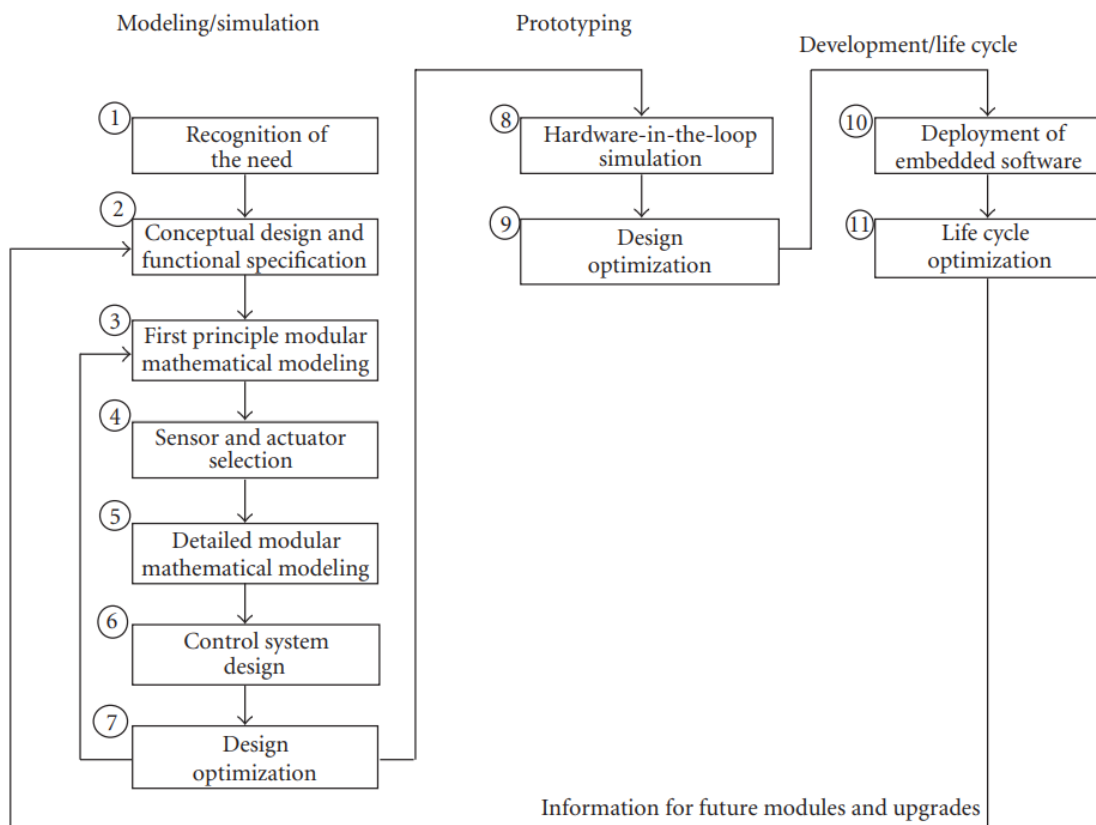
Modeling/simulation

Prototyping

Development/life cycle

1 Recognition of the need

2 Conceptual design and functional specification

3 First principle modular mathematical modeling

4 Sensor and actuator selection

5 Detailed modular mathematical modeling

6 Control system design

7 Design optimization

8 Hardware-in-the-loop simulation

9 Design optimization

10 Deployment of embedded software

11 Life cycle optimization

Information for future modules and upgrades